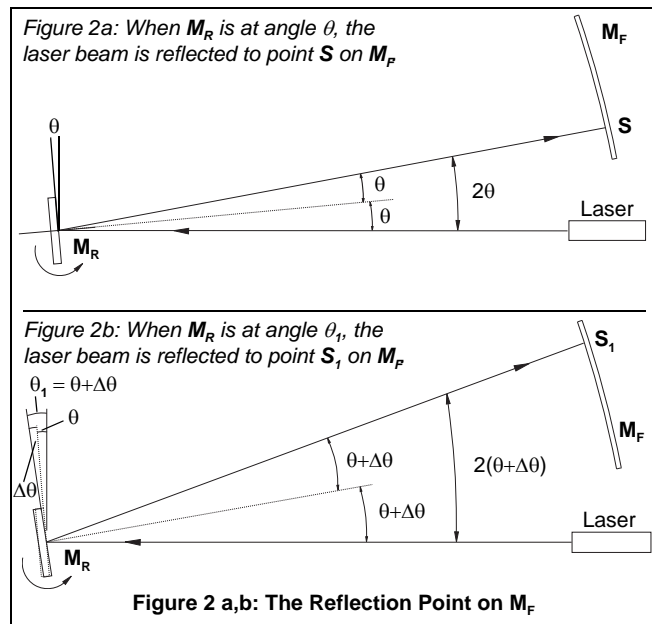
Figure 2a: When $M_R$ is at angle $\theta$, the laser beam is reflected to point $S$ on $M_F$

$M_F$

$\theta$

S

$\theta$

$2\theta$

$\theta$

Laser

$M_R$

Figure 2b: When $M_R$ is at angle $\theta_1$, the laser beam is reflected to point $S_1$ on $M_F$

$S_1$

$\theta_1 = \theta+\Delta\theta$

$\theta$

$M_F$

$\theta+\Delta\theta$

$2(\theta+\Delta\theta)$

$\Delta\theta$

$\theta+\Delta\theta$

Laser

$M_R$

Figure 2 a,b: The Reflection Point on $M_F$